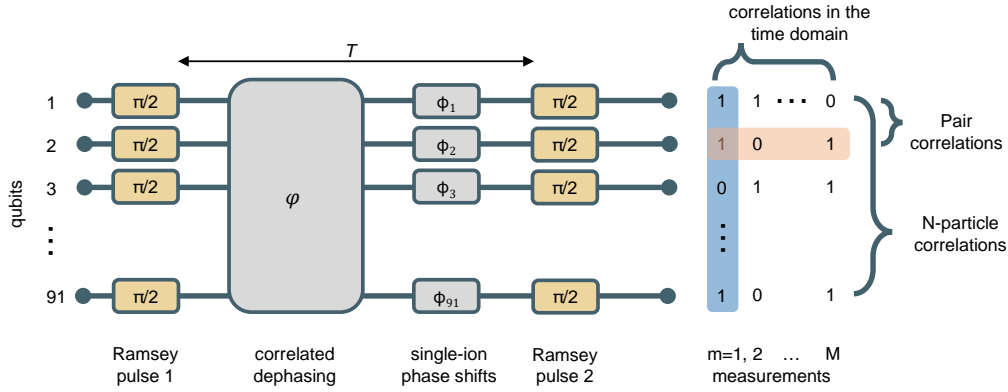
correlations in the time domain

$T$

qubits

1
2
3
⋮
91

π/2
π/2
π/2
π/2

$\varphi$

$\phi_1$
$\phi_2$
$\phi_3$
$\phi_{91}$

π/2
π/2
π/2
π/2

| | | | |
|---|---|---|---|
| 1 | 1 | ··· | 0 |
| 1 | 0 | | 1 |
| 0 | 1 | | 1 |
| ⋮ | | | |
| 1 | 0 | | 1 |

Pair correlations

N-particle correlations

Ramsey pulse 1

correlated dephasing

single-ion phase shifts

Ramsey pulse 2

m=1, 2 … M
measurements